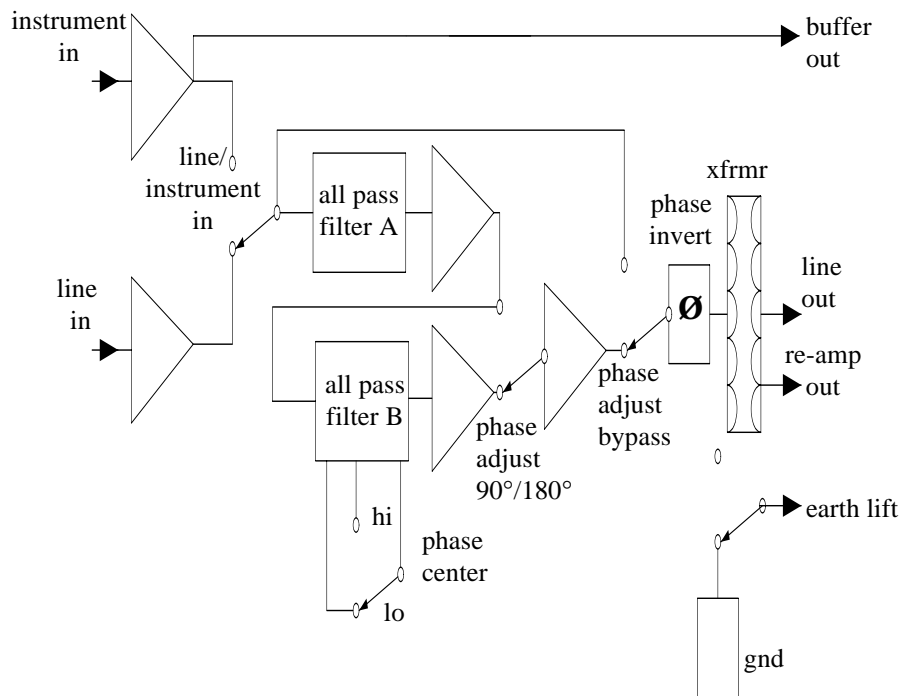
instrument in

buffer out

line/ instrument in

all pass filter A

xfrmr

phase invert

line in

Ø

line out

re-amp out

all pass filter B

phase adjust bypass

phase adjust 90°/180°

hi

phase center

lo

earth lift

gnd